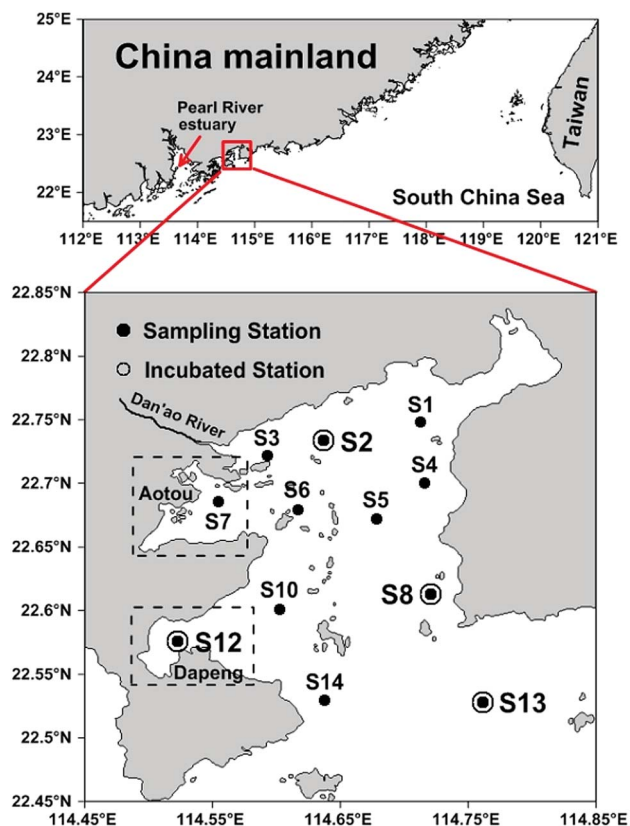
25°E
24°E
23°E
22°E
China mainland
Pearl River estuary
Taiwan
South China Sea
112°E 113°E 114°E 115°E 116°E 117°E 118°E 119°E 120°E 121°E

22.85°N
22.8°N
22.75°N
22.7°N
22.65°N
22.6°N
22.55°N
22.5°N
22.45°N
Sampling Station
Incubated Station
Dan'ao River
S1
S2
S3
S4
S5
S6
Aotou
S7
S8
S10
S12
Dapeng
S13
S14
114.45°E 114.55°E 114.65°E 114.75°E 114.85°E